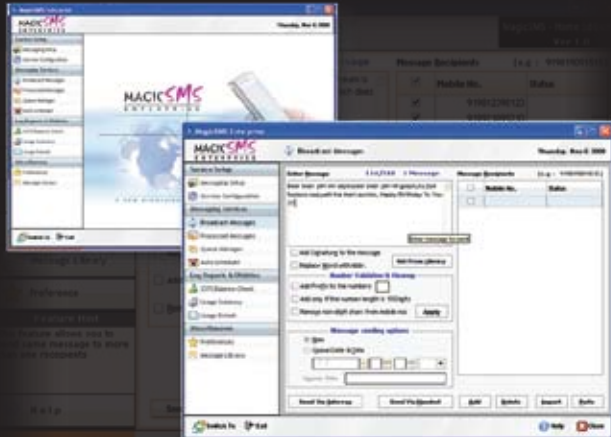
MagicSMS Enterprise

Thursday, May 8, 2008

MAGIC SMS ENTERPRISE

Switch To

Exit

MagicSMS Enterprise

MAGIC SMS ENTERPRISE

Broadcast Messages

Thursday, May 8, 2008

Services Setup

Messaging Setup

Service Configuration

Messaging Services

Broadcast Messages

Personalized Messages

Queued Messages

Auto Scheduler

Log Reports & Utilities

GSM Balance Check

Usage Summary

Usage Details

Miscellaneous

Preferences

Message Library

Enter Message

1 Message

Message Recipients

Mobile No.

Status

Add Signature to the message

Replace Word with Abbr.

Add From Library

Number Validation & Cleanup

Add Prefix to the numbers

Apply

Message sending options

Now

Queue Date & Time

Send Via Gateway

Send Via Handset

Add

Delete

Import

Help

Close

Switch To

Exit

Message Library

Preferences

Message Recipients

Mobile No.

Status

Help